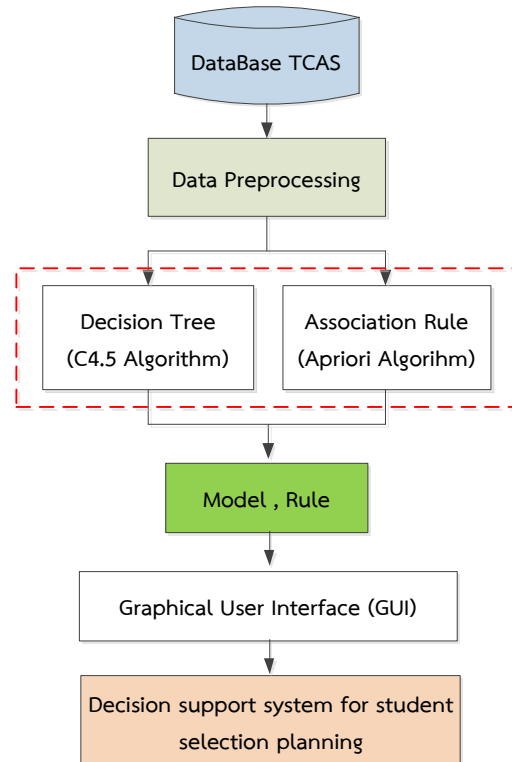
DataBase TCAS

Data Preprocessing

Decision Tree (C4.5 Algorithm)

Association Rule (Apriori Algorihm)

Model , Rule

Graphical User Interface (GUI)

Decision support system for student selection planning